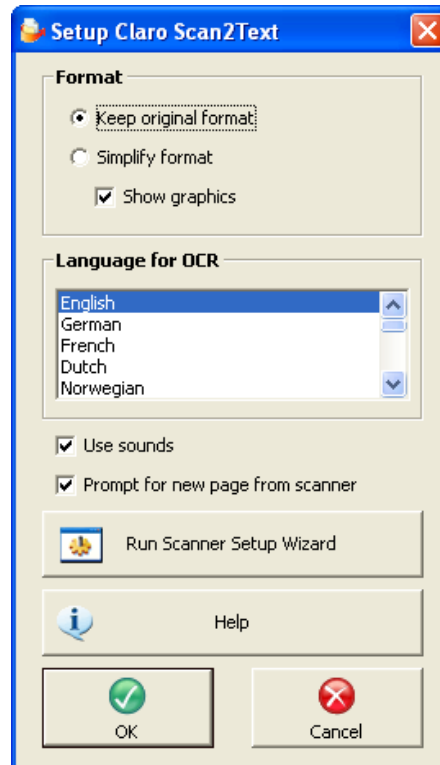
Setup Claro Scan2Text

Format

Keep original format

Simplify format

Show graphics

Language for OCR

English
German
French
Dutch
Norwegian

Use sounds

Prompt for new page from scanner

Run Scanner Setup Wizard

Help

OK

Cancel